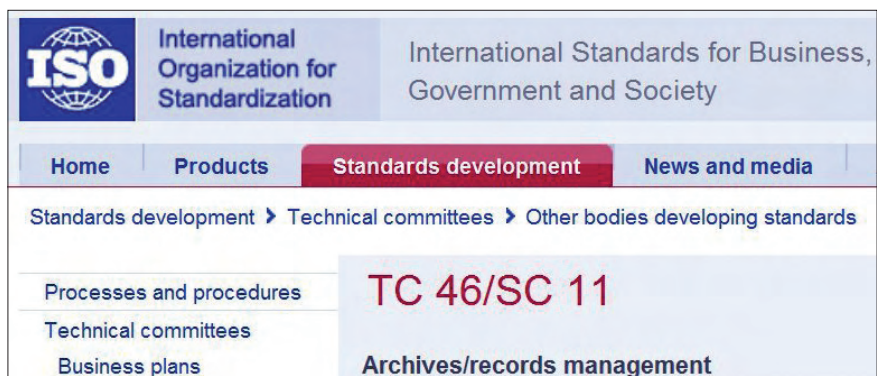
ISO

International Organization for Standardization

International Standards for Business, Government and Society

Home | Products | Standards development | News and media

Standards development › Technical committees › Other bodies developing standards

Processes and procedures
Technical committees
Business plans

TC 46/SC 11

Archives/records management